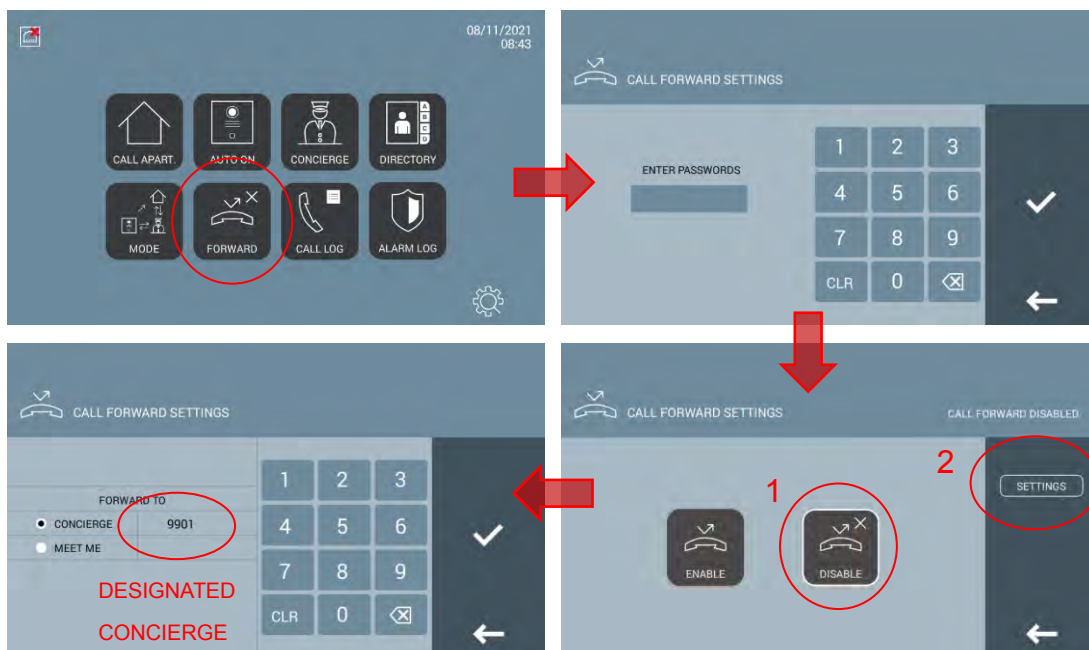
08/11/2021
08:43

CALL APART.
AUTO ON
CONCIERGE
DIRECTORY
MODE
FORWARD
CALL LOG
ALARM LOG

CALL FORWARD SETTINGS

ENTER PASSWORDS

| 1 | 2 | 3 |
|---|---|---|
| 4 | 5 | 6 |
| 7 | 8 | 9 |
| CLR | 0 | |

CALL FORWARD SETTINGS
CALL FORWARD DISABLED

2
SETTINGS

1
ENABLE
DISABLE

CALL FORWARD SETTINGS

FORWARD TO
CONCIERGE 9901
MEET ME

| 1 | 2 | 3 |
|---|---|---|
| 4 | 5 | 6 |
| 7 | 8 | 9 |
| CLR | 0 | |

DESIGNATED
CONCIERGE